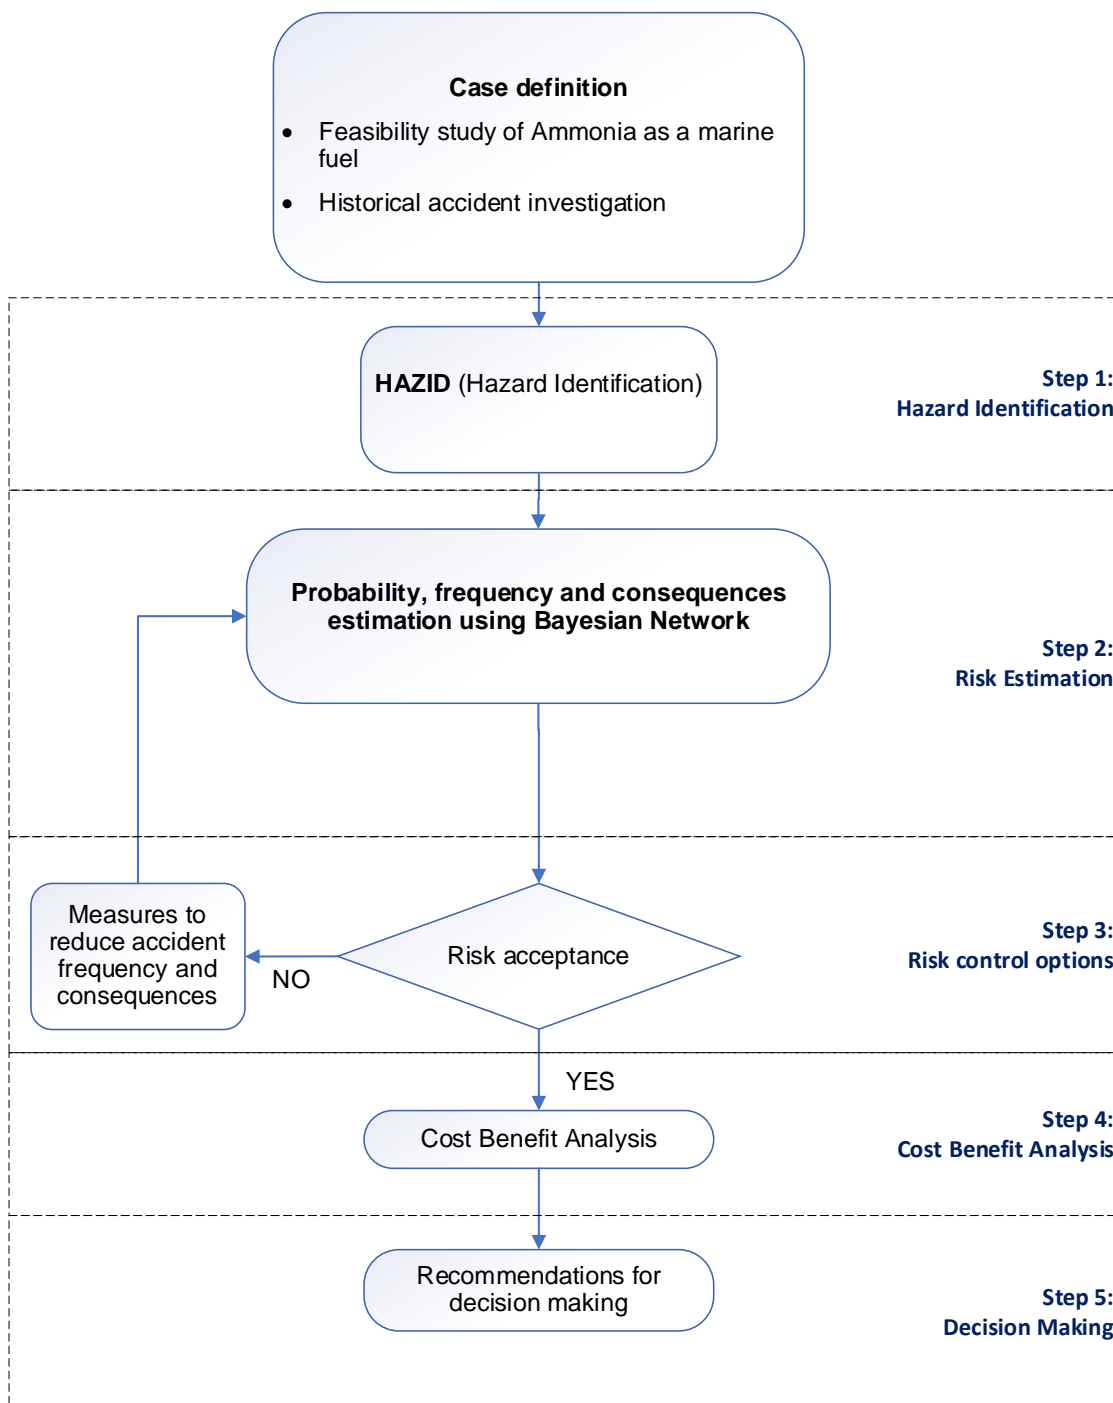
Case definition

- Feasibility study of Ammonia as a marine fuel
- Historical accident investigation

HAZID (Hazard Identification)

Step 1:
Hazard Identification

Probability, frequency and consequences estimation using Bayesian Network

Step 2:
Risk Estimation

Measures to reduce accident frequency and consequences

NO

Risk acceptance

Step 3:
Risk control options

YES

Cost Benefit Analysis

Step 4:
Cost Benefit Analysis

Recommendations for decision making

Step 5:
Decision Making